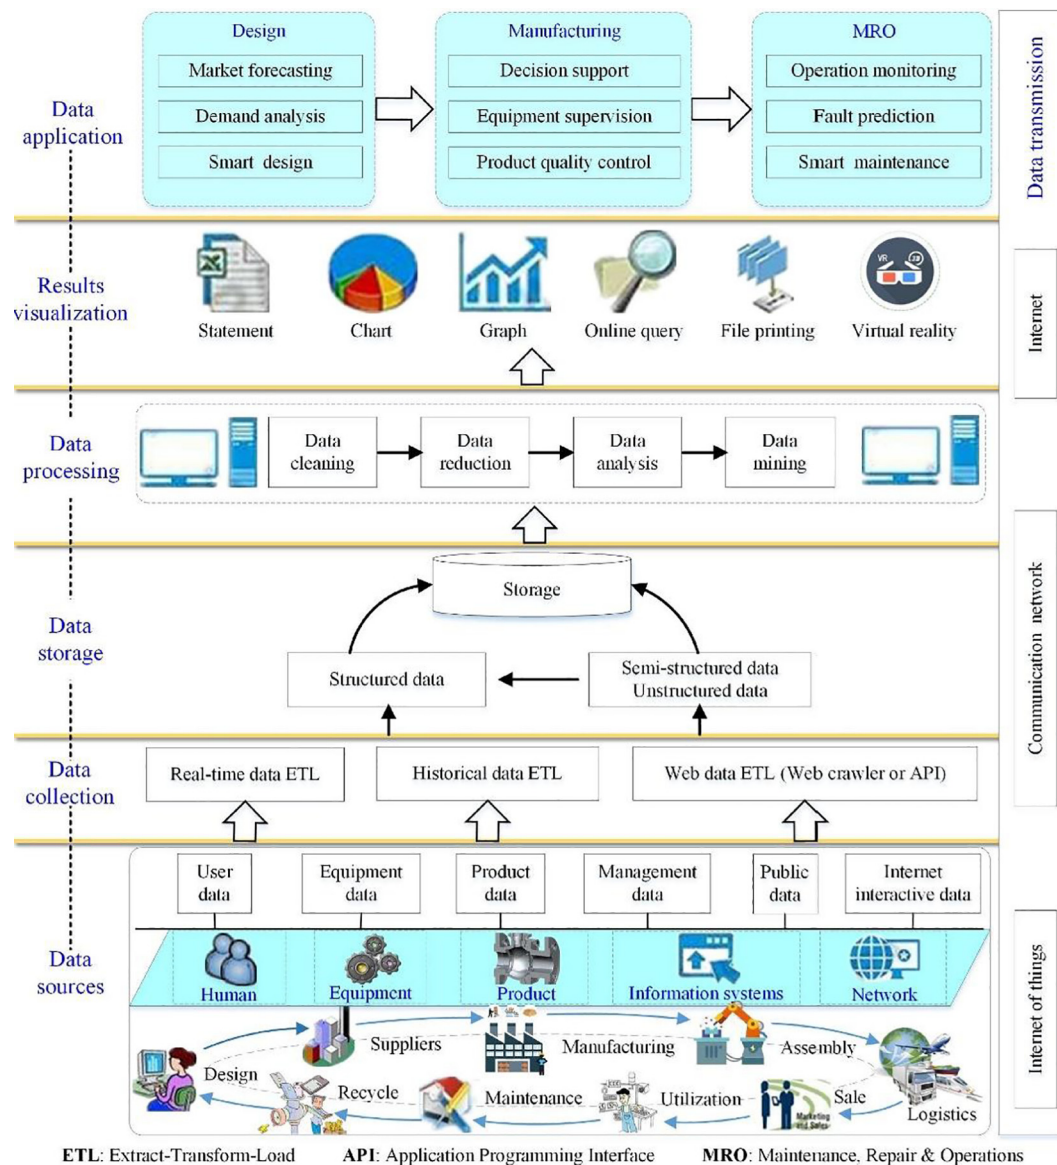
Data application

Design
Market forecasting
Demand analysis
Smart design

Manufacturing
Decision support
Equipment supervision
Product quality control

MRO
Operation monitoring
Fault prediction
Smart maintenance

Data transmission

Results visualization

Statement
Chart
Graph
Online query
File printing
Virtual reality

Internet

Data processing

Data cleaning
Data reduction
Data analysis
Data mining

Data storage

Storage
Structured data
Semi-structured data
Unstructured data

Communication network

Data collection

Real-time data ETL
Historical data ETL
Web data ETL (Web crawler or API)

Data sources

User data
Equipment data
Product data
Management data
Public data
Internet interactive data

Human
Equipment
Product
Information systems
Network

Suppliers
Manufacturing
Assembly
Design
Recycle
Maintenance
Utilization
Sale
Logistics

Internet of things

ETL: Extract-Transform-Load API: Application Programming Interface MRO: Maintenance, Repair & Operations